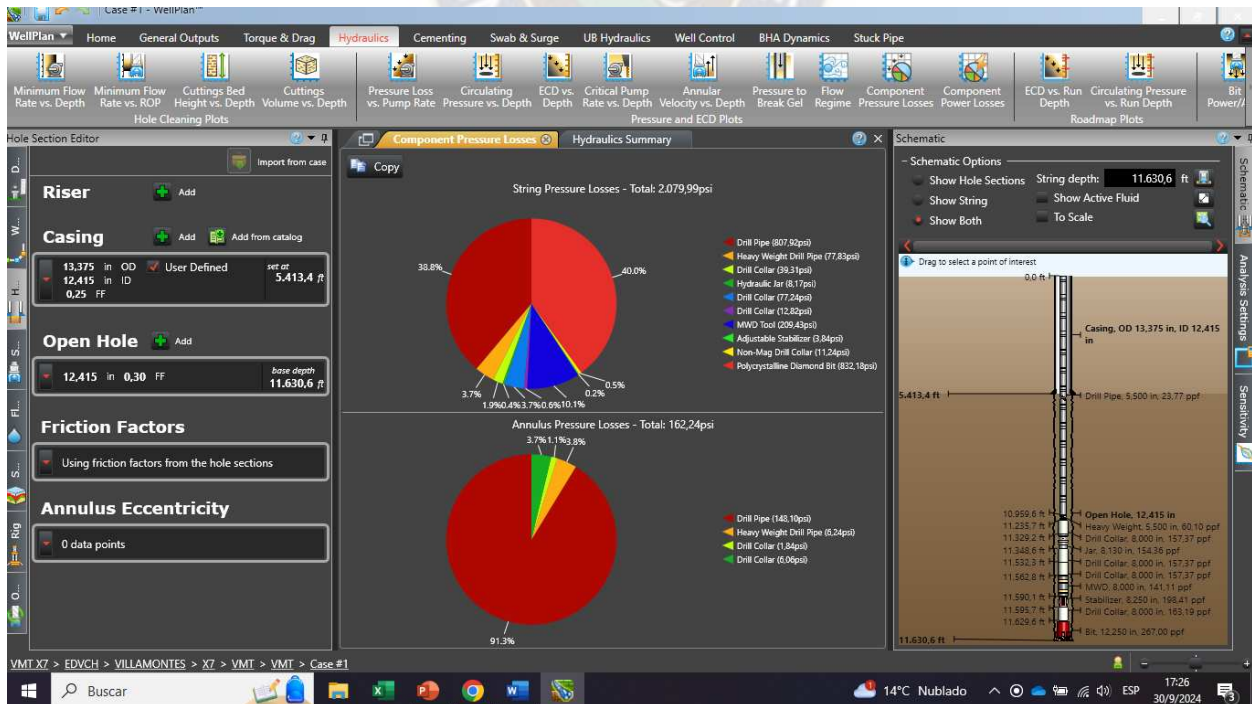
Case #1 - WellPlan™

WellPlan Home General Outputs Torque & Drag Hydraulics Cementing Swab & Surge UB Hydraulics Well Control BHA Dynamics Stuck Pipe

Minimum Flow Rate vs. Depth | Minimum Flow Rate vs. ROP | Cuttings Bed Height vs. Depth | Cuttings Volume vs. Depth
Hole Cleaning Plots

Pressure Loss vs. Pump Rate | Circulating Pressure vs. Depth | ECD vs. Depth | Critical Pump Rate vs. Depth | Annular Velocity vs. Depth | Pressure to Break Gel | Flow Regime | Component Pressure Losses | Component Power Losses
Pressure and ECD Plots

ECD vs. Run Depth | Circulating Pressure vs. Run Depth | Bit Power/A
Roadmap Plots

Hole Section Editor

Import from case

Riser Add

Casing Add Add from catalog

13,375 in OD User Defined
12,415 in ID
0,25 FF
set at 5.413,4 ft

Open Hole Add

12,415 in 0,30 FF
base depth 11.630,6 ft

Friction Factors

Using friction factors from the hole sections

Annulus Eccentricity

0 data points

Component Pressure Losses | Hydraulics Summary

Copy

String Pressure Losses - Total: 2.079,99psi

38.8% 40.0% 3.7% 1.9% 0.4% 3.7% 0.6% 10.1% 0.2% 0.5%

Drill Pipe (807,92psi)
Heavy Weight Drill Pipe (77,83psi)
Drill Collar (39,31psi)
Hydraulic Jar (8,17psi)
Drill Collar (77,24psi)
Drill Collar (12,82psi)
MWD Tool (209,43psi)
Adjustable Stabilizer (3,84psi)
Non-Mag Drill Collar (11,24psi)
Polycrystalline Diamond Bit (832,18psi)

Annulus Pressure Losses - Total: 162,24psi

3.7% 1.1% 3.8%
91.3%

Drill Pipe (148,10psi)
Heavy Weight Drill Pipe (6,24psi)
Drill Collar (1,84psi)
Drill Collar (6,06psi)

Schematic

Schematic Options
Show Hole Sections
Show String
Show Both
String depth: 11.630,6 ft
Show Active Fluid
To Scale

Drag to select a point of interest

0,0 ft
Casing, OD 13,375 in, ID 12,415 in
5.413,4 ft
Drill Pipe, 5,500 in, 23,77 ppf
10.959,6 ft Open Hole, 12,415 in
11.235,7 ft Heavy Weight, 5,500 in, 60,10 ppf
11.329,2 ft Drill Collar, 8,000 in, 157,37 ppf
11.348,6 ft Jar, 8,130 in, 154,36 ppf
11.532,3 ft Drill Collar, 8,000 in, 157,37 ppf
11.562,8 ft Drill Collar, 8,000 in, 157,37 ppf
MWD, 8,000 in, 141,11 ppf
11.590,1 ft Stabilizer, 8,250 in, 198,41 ppf
11.595,7 ft Drill Collar, 8,000 in, 163,19 ppf
11.629,6 ft
Bit, 12,250 in, 267,00 ppf
11.630,6 ft

Schematic Analysis Settings Sensitivity

VMT X7 > EDVCH > VILLAMONTES > X7 > VMT > VMT > Case #1

Buscar
14°C Nublado ESP 17:26 30/9/2024